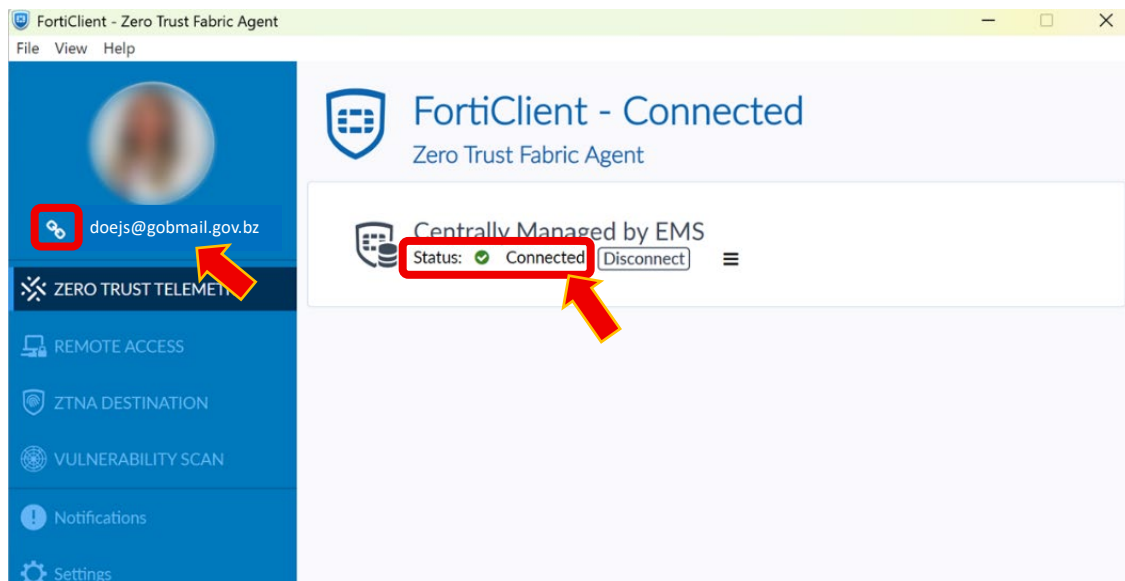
FortiClient - Zero Trust Fabric Agent

File View Help

doejs@gobmail.gov.bz

ZERO TRUST TELEMETR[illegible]

REMOTE ACCESS

ZTNA DESTINATION

VULNERABILITY SCAN

Notifications

Settings

FortiClient - Connected

Zero Trust Fabric Agent

Centrally Managed by EMS

Status: Connected Disconnect